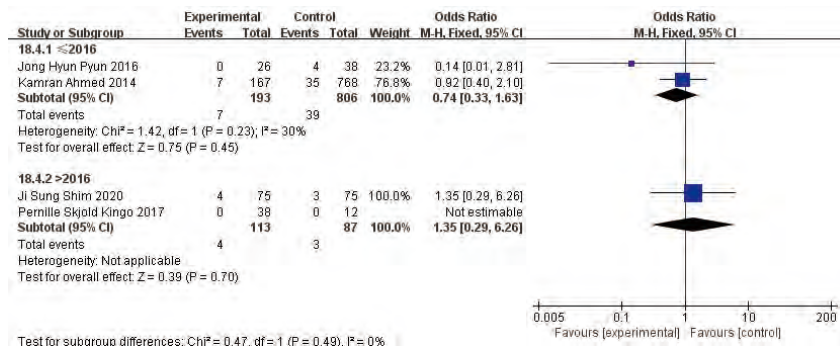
| Study or Subgroup | Experimental Events | Experimental Total | Control Events | Control Total | Weight | Odds Ratio M-H, Fixed, 95% CI |
|---|---|---|---|---|---|---|
| 18.4.1 ≤2016 | | | | | | |
| Jong Hyun Pyun 2016 | 0 | 26 | 4 | 38 | 23.2% | 0.14 [0.01, 2.81] |
| Kamran Ahmed 2014 | 7 | 167 | 35 | 768 | 76.8% | 0.92 [0.40, 2.10] |
| Subtotal (95% CI) | | 193 | | 806 | 100.0% | 0.74 [0.33, 1.63] |
| Total events | 7 | | 39 | | | |
| Heterogeneity: Chi² = 1.42, df = 1 (P = 0.23); I² = 30% | | | | | | |
| Test for overall effect: Z = 0.75 (P = 0.45) | | | | | | |
| 18.4.2 >2016 | | | | | | |
| Ji Sung Shim 2020 | 4 | 75 | 3 | 75 | 100.0% | 1.35 [0.29, 6.26] |
| Pernille Skjold Kingo 2017 | 0 | 38 | 0 | 12 | | Not estimable |
| Subtotal (95% CI) | | 113 | | 87 | 100.0% | 1.35 [0.29, 6.26] |
| Total events | 4 | | 3 | | | |
| Heterogeneity: Not applicable | | | | | | |
| Test for overall effect: Z = 0.39 (P = 0.70) | | | | | | |

Odds Ratio
M-H, Fixed, 95% CI

0.005 0.1 1 10 200
Favours [experimental] Favours [control]

Test for subgroup differences: Chi² = 0.47, df = 1 (P = 0.49), I² = 0%